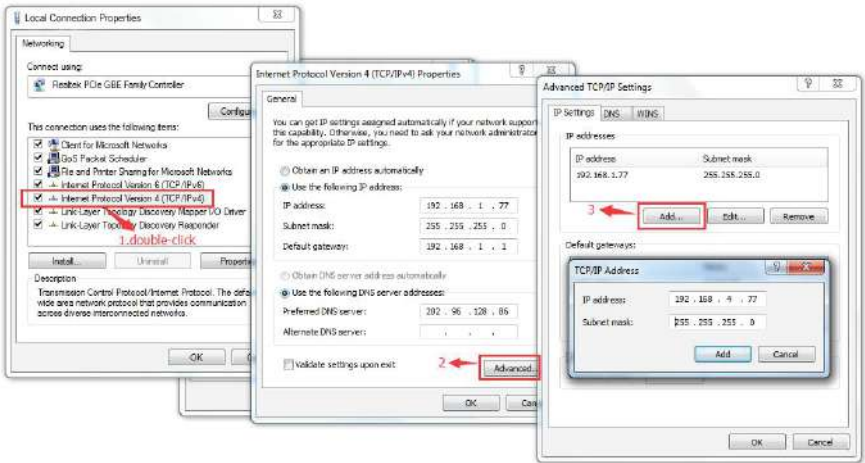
Local Connection Properties

Networking

Connect using:

Realtek PCIe GBE Family Controller

Configu

This connection uses the following items:

Client for Microsoft Networks
QoS Packet Scheduler
File and Printer Sharing for Microsoft Networks
Internet Protocol Version 6 (TCP/IPv6)
Internet Protocol Version 4 (TCP/IPv4)
Link-Layer Topology Discovery Mapper I/O Driver
Link-Layer Topology Discovery Responder

1.double-click

Install...
Uninstall
Properti

Description
Transmission Control Protocol/Internet Protocol. The defa wide area network protocol that provides communication across diverse interconnected networks.

OK

Internet Protocol Version 4 (TCP/IPv4) Properties

General

You can get IP settings assigned automatically if your network support the capability. Otherwise, you need to ask your network administrator for the appropriate IP settings.

Obtain an IP address automatically
Use the following IP address:
IP address: 192 . 168 . 1 . 77
Subnet mask: 255 . 255 . 255 . 0
Default gateway: 192 . 168 . 1 . 1

Obtain DNS server address automatically
Use the following DNS server addresses:
Preferred DNS server: 202 . 96 . 128 . 86
Alternate DNS server: . . .

Validate settings upon exit

2

Advanced...

OK
Can

Advanced TCP/IP Settings

IP Settings DNS WINS

IP addresses

| IP address | Subnet mask |
|---|---|
| 192.168.1.77 | 255.255.255.0 |

3

Add...
Edit...
Remove

Default gateways:

TCP/IP Address

IP address: 192 . 168 . 4 . 77
Subnet mask: 255 . 255 . 255 . 0

Add
Cancel

OK
Cancel